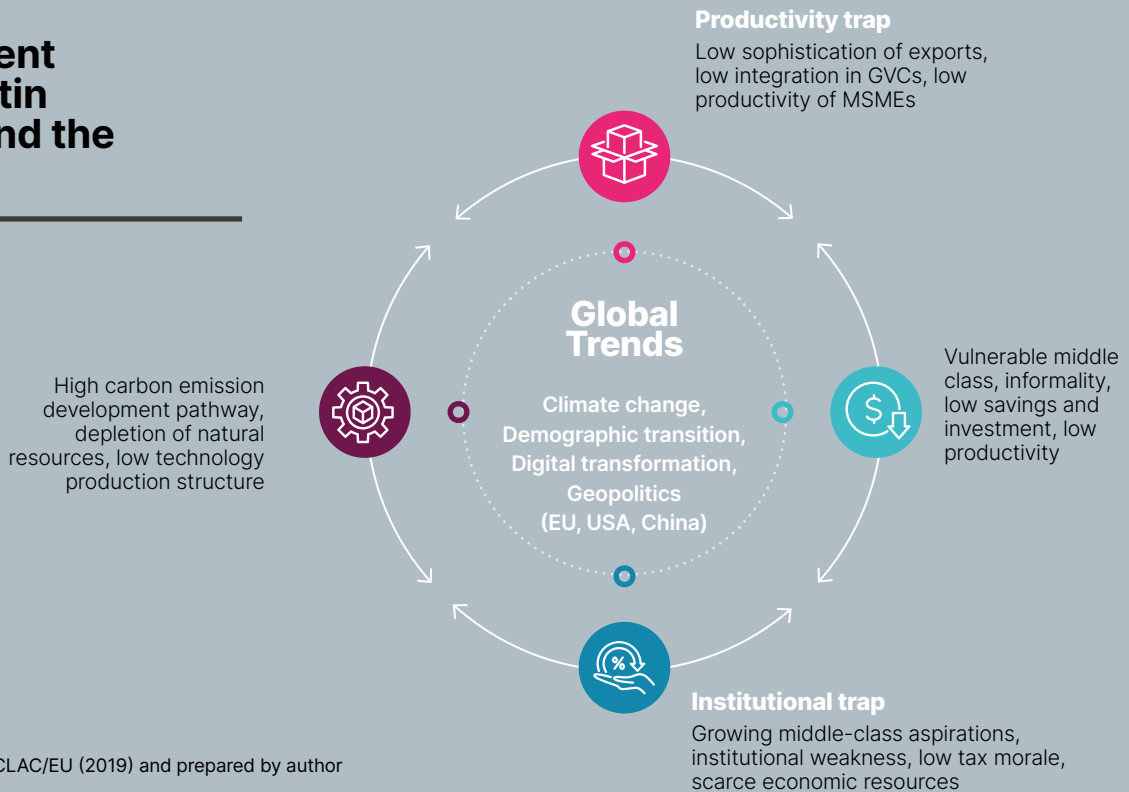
ent
tin
nd the

Productivity trap

Low sophistication of exports, low integration in GVCs, low productivity of MSMEs

Global Trends

Climate change, Demographic transition, Digital transformation, Geopolitics (EU, USA, China)

High carbon emission development pathway, depletion of natural resources, low technology production structure

Vulnerable middle class, informality, low savings and investment, low productivity

Institutional trap

Growing middle-class aspirations, institutional weakness, low tax morale, scarce economic resources

CLAC/EU (2019) and prepared by author